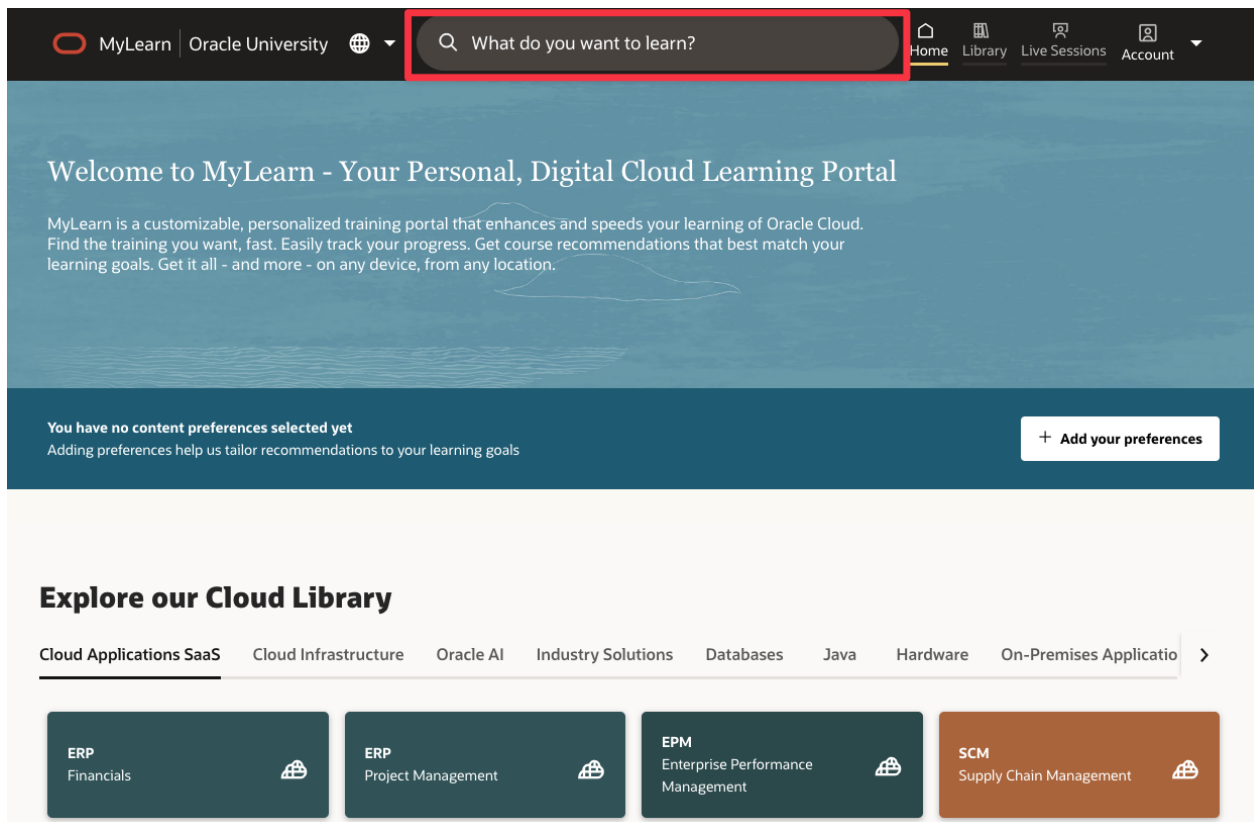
MyLearn | Oracle University

What do you want to learn?

Home Library Live Sessions Account

Welcome to MyLearn - Your Personal, Digital Cloud Learning Portal

MyLearn is a customizable, personalized training portal that enhances and speeds your learning of Oracle Cloud. Find the training you want, fast. Easily track your progress. Get course recommendations that best match your learning goals. Get it all - and more - on any device, from any location.

You have no content preferences selected yet
Adding preferences help us tailor recommendations to your learning goals

+ Add your preferences

Explore our Cloud Library

Cloud Applications SaaS Cloud Infrastructure Oracle AI Industry Solutions Databases Java Hardware On-Premises Applicatio

ERP
Financials

ERP
Project Management

EPM
Enterprise Performance Management

SCM
Supply Chain Management